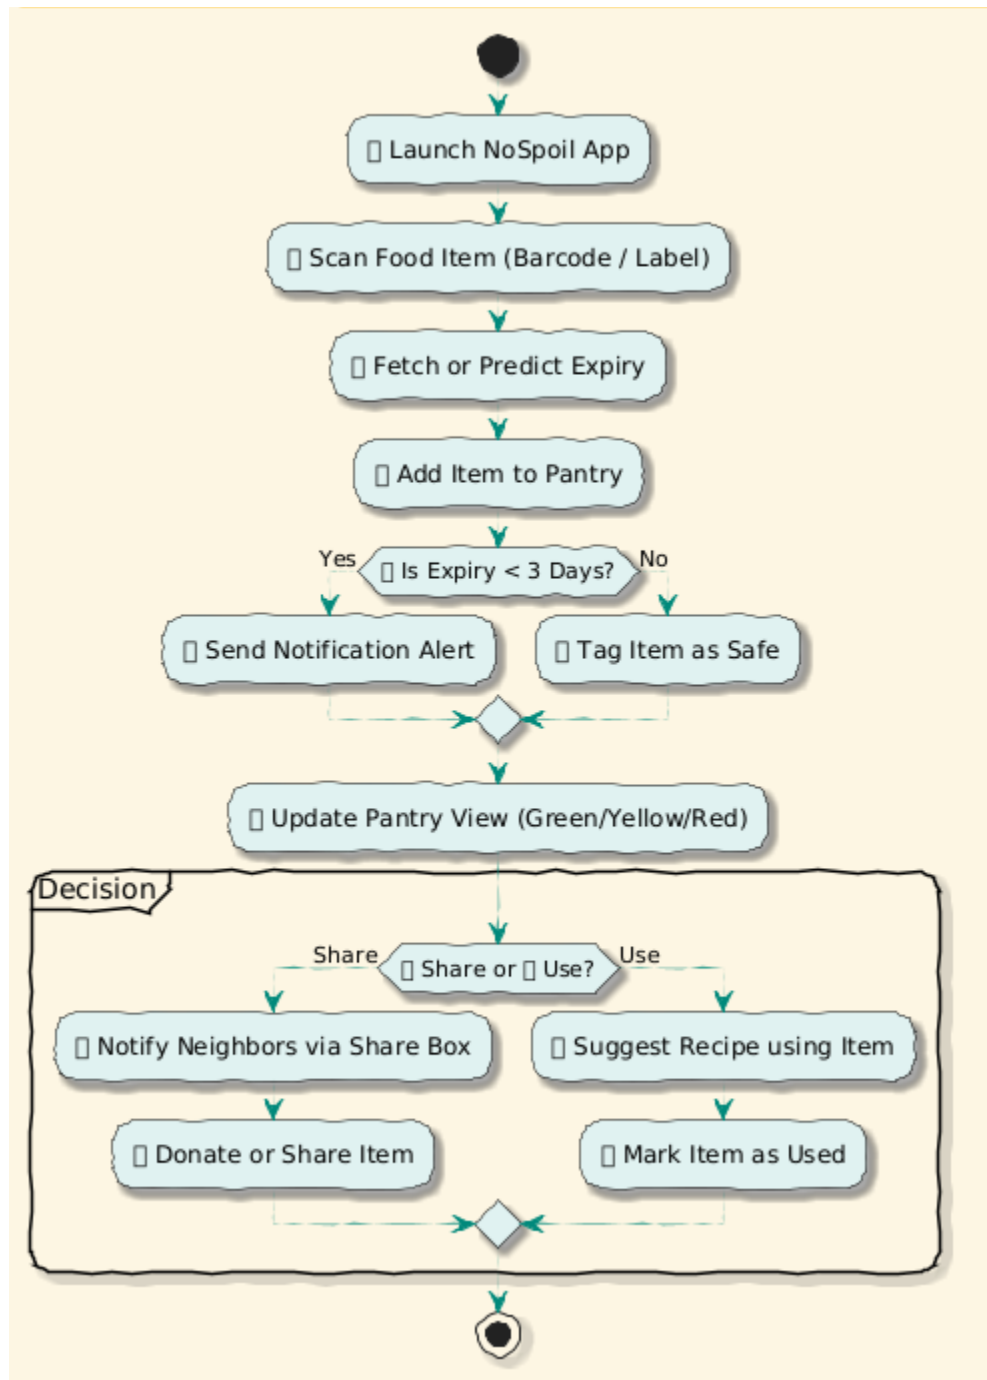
□ Launch NoSpoil App

□ Scan Food Item (Barcode / Label)

□ Fetch or Predict Expiry

□ Add Item to Pantry

Yes

□ Is Expiry < 3 Days?

No

□ Send Notification Alert

□ Tag Item as Safe

□ Update Pantry View (Green/Yellow/Red)

Decision

Share

□ Share or □ Use?

Use

□ Notify Neighbors via Share Box

□ Suggest Recipe using Item

□ Donate or Share Item

□ Mark Item as Used